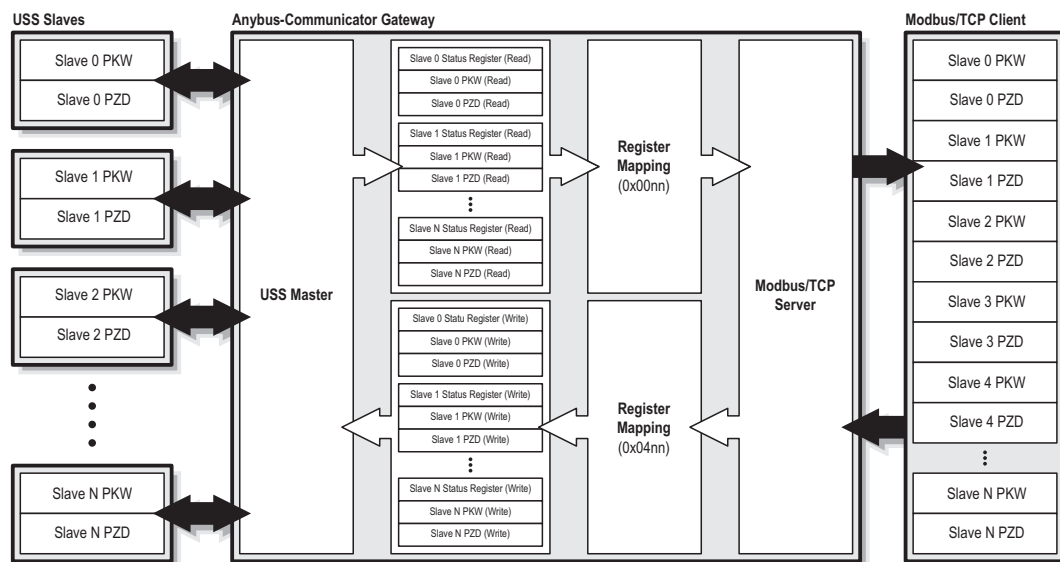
USS Slaves

Slave 0 PKW
Slave 0 PZD

Slave 1 PKW
Slave 1 PZD

Slave 2 PKW
Slave 2 PZD

Slave N PKW
Slave N PZD

Anybus-Communicator Gateway

USS Master

Slave 0 Status Register (Read)
Slave 0 PKW (Read)
Slave 0 PZD (Read)
Slave 1 Status Register (Read)
Slave 1 PKW (Read)
Slave 1 PZD (Read)
Slave N Status Register (Read)
Slave N PKW (Read)
Slave N PZD (Read)

Slave 0 Statu Register (Write)
Slave 0 PKW (Write)
Slave 0 PZD (Write)
Slave 1 Status Register (Write)
Slave 1 PKW (Write)
Slave 1 PZD (Write)
Slave N Status Register (Write)
Slave N PKW (Write)
Slave N PZD (Write)

Register Mapping (0x00nn)

Register Mapping (0x04nn)

Modbus/TCP Server

Modbus/TCP Client

Slave 0 PKW
Slave 0 PZD
Slave 1 PKW
Slave 1 PZD
Slave 2 PKW
Slave 2 PZD
Slave 3 PKW
Slave 3 PZD
Slave 4 PKW
Slave 4 PZD
Slave N PKW
Slave N PZD